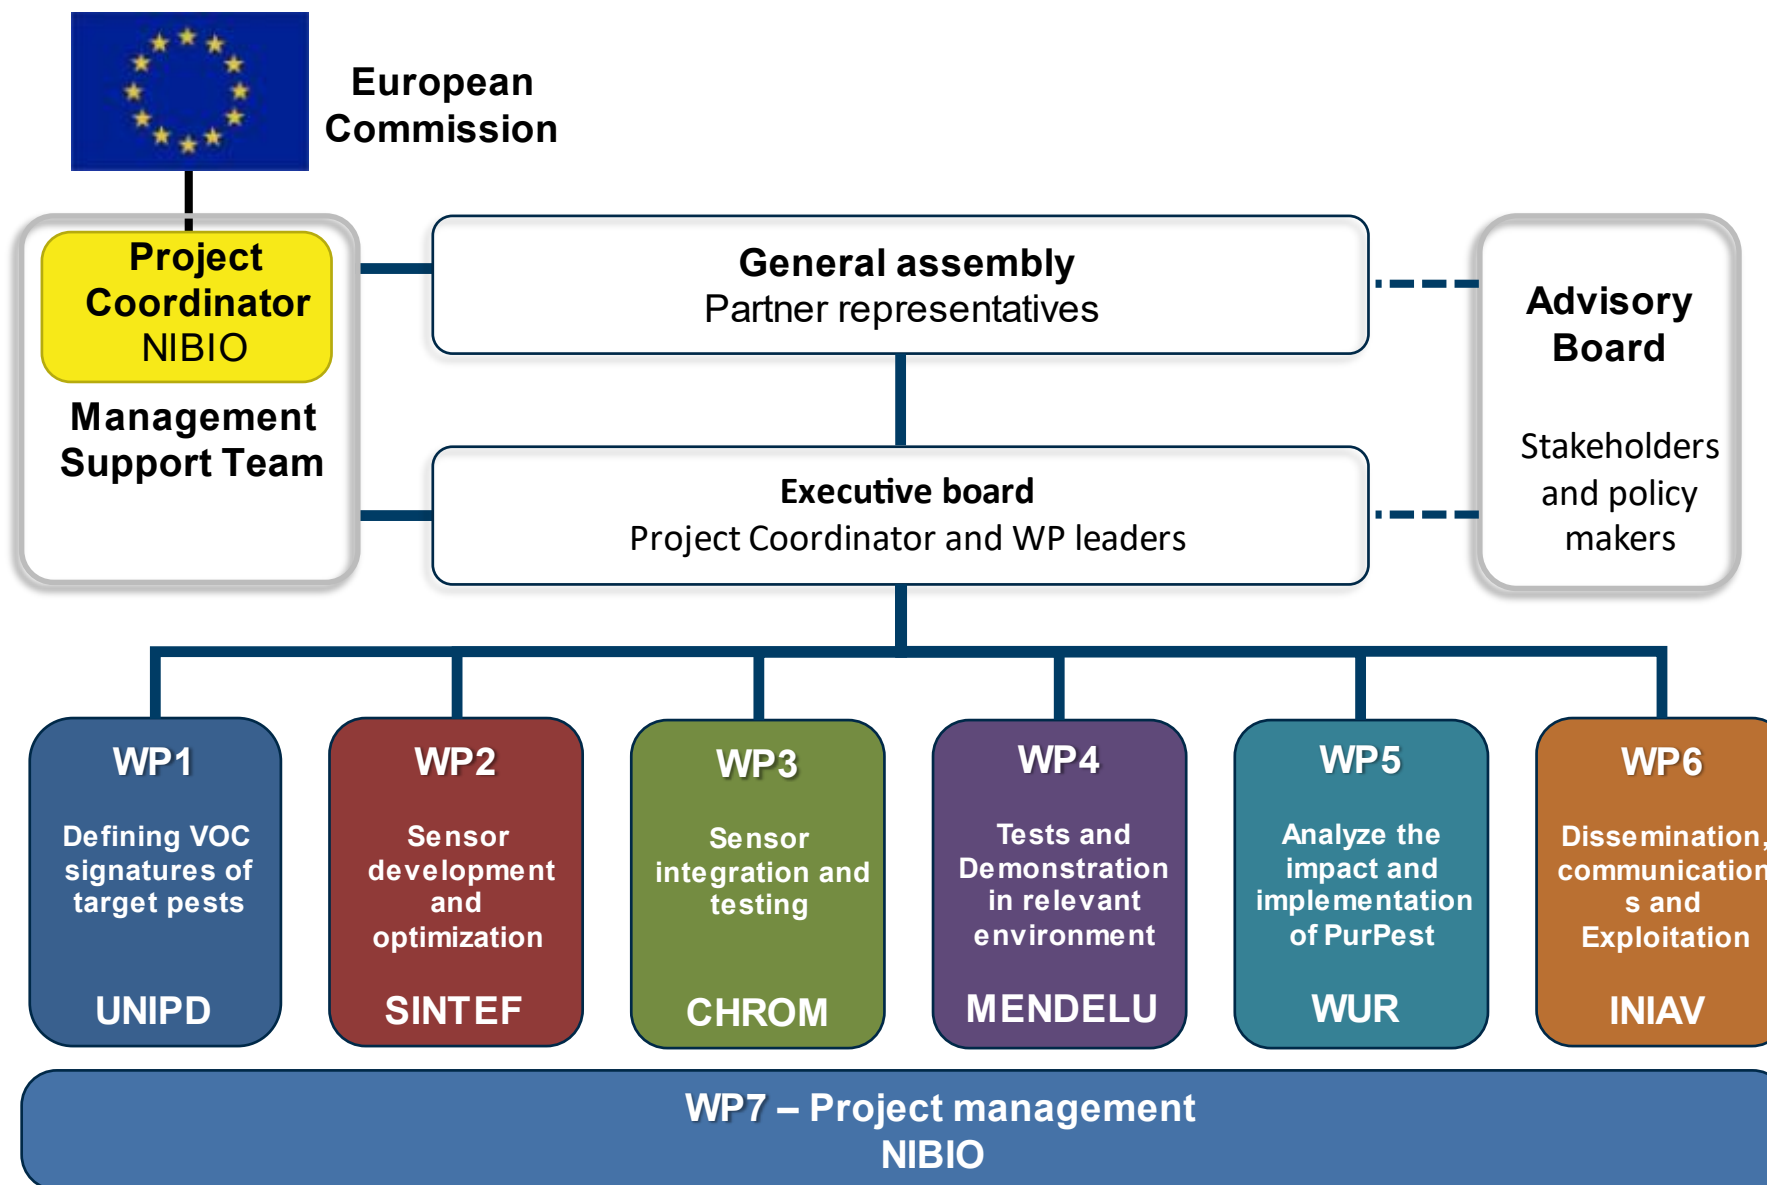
European Commission

Project Coordinator NIBIO

Management Support Team

General assembly
Partner representatives

Executive board
Project Coordinator and WP leaders

Advisory Board

Stakeholders and policy makers

WP1
Defining VOC signatures of target pests
UNIPD

WP2
Sensor development and optimization
SINTEF

WP3
Sensor integration and testing
CHROM

WP4
Tests and Demonstration in relevant environment
MENDELU

WP5
Analyze the impact and implementation of PurPest
WUR

WP6
Dissemination, communications and Exploitation
INIAV

WP7 – Project management
NIBIO